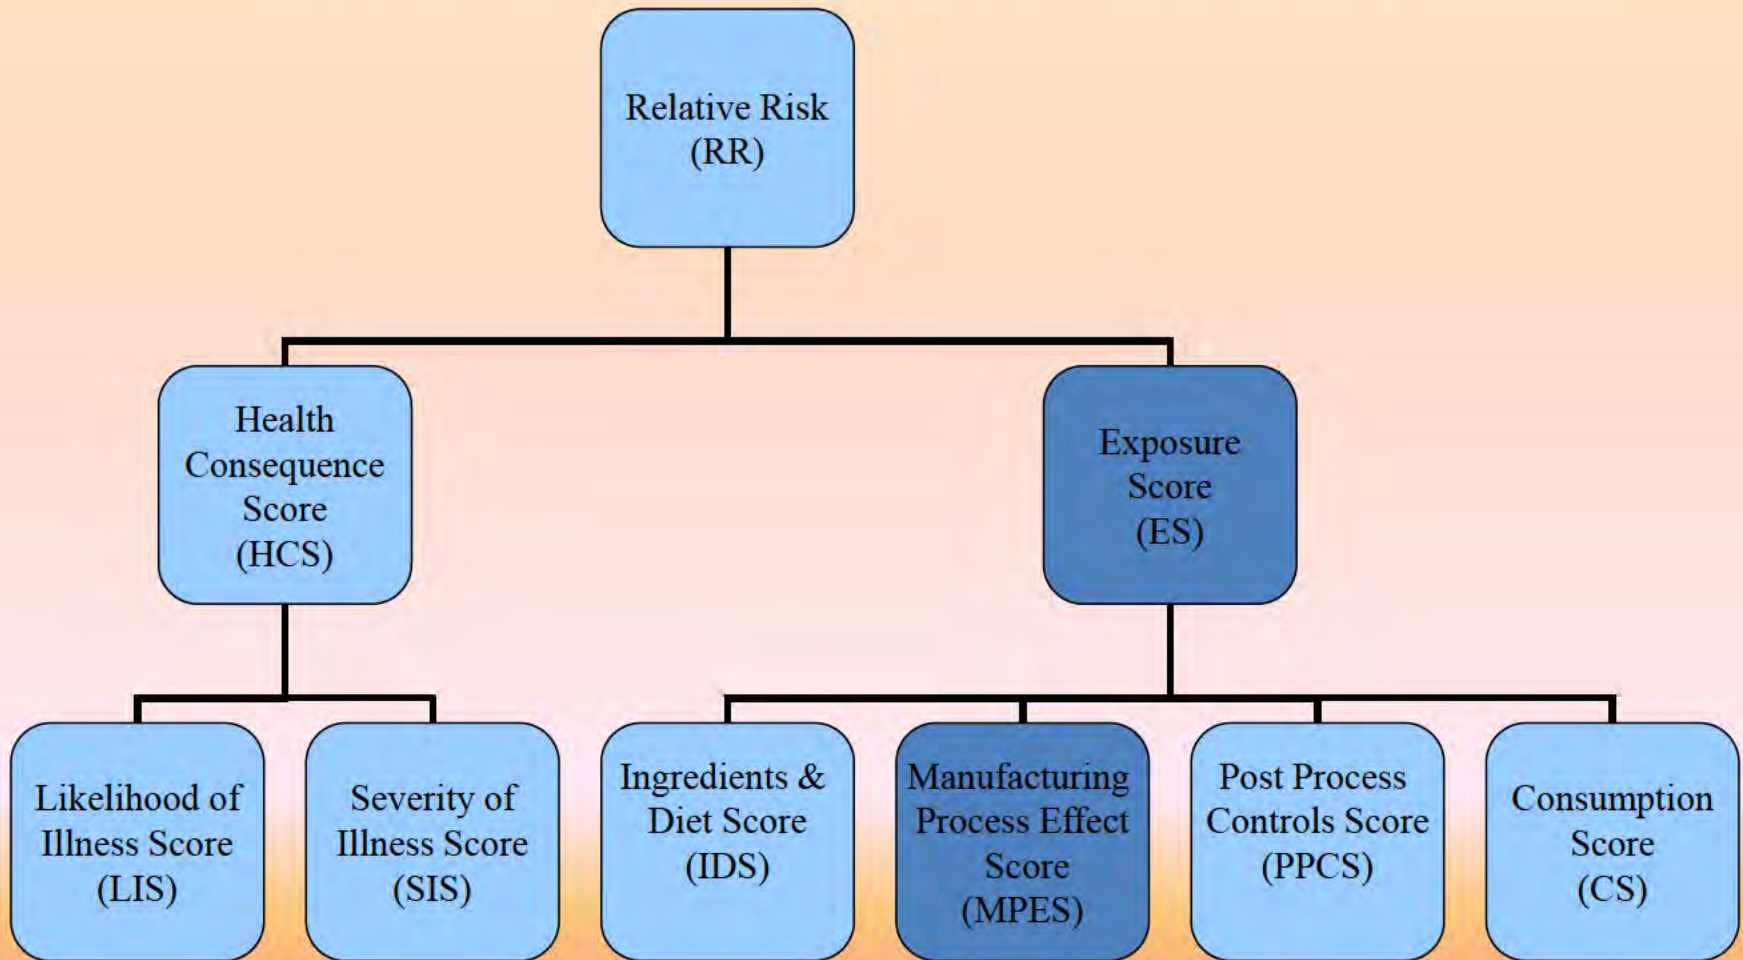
Relative Risk (RR)

Health Consequence Score (HCS)

Exposure Score (ES)

Likelihood of Illness Score (LIS)

Severity of Illness Score (SIS)

Ingredients & Diet Score (IDS)

Manufacturing Process Effect Score (MPES)

Post Process Controls Score (PPCS)

Consumption Score (CS)